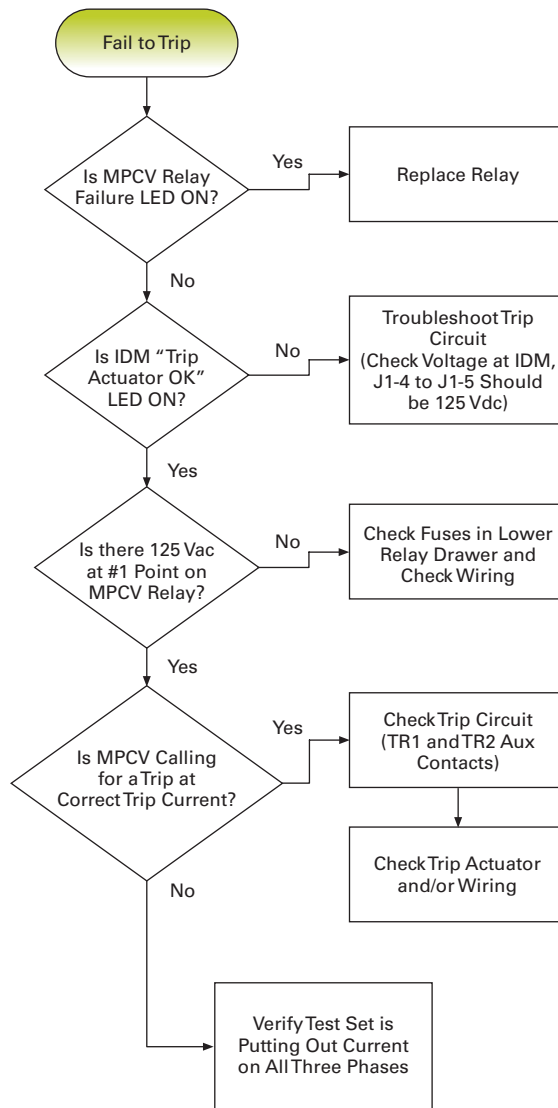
Fail to Trip

Is MPCV Relay Failure LED ON?

Yes

Replace Relay

No

Is IDM "Trip Actuator OK" LED ON?

No

Troubleshoot Trip Circuit (Check Voltage at IDM, J1-4 to J1-5 Should be 125 Vdc)

Yes

Is there 125 Vac at #1 Point on MPCV Relay?

No

Check Fuses in Lower Relay Drawer and Check Wiring

Yes

Is MPCV Calling for a Trip at Correct Trip Current?

Yes

Check Trip Circuit (TR1 and TR2 Aux Contacts)

Check Trip Actuator and/or Wiring

No

Verify Test Set is Putting Out Current on All Three Phases